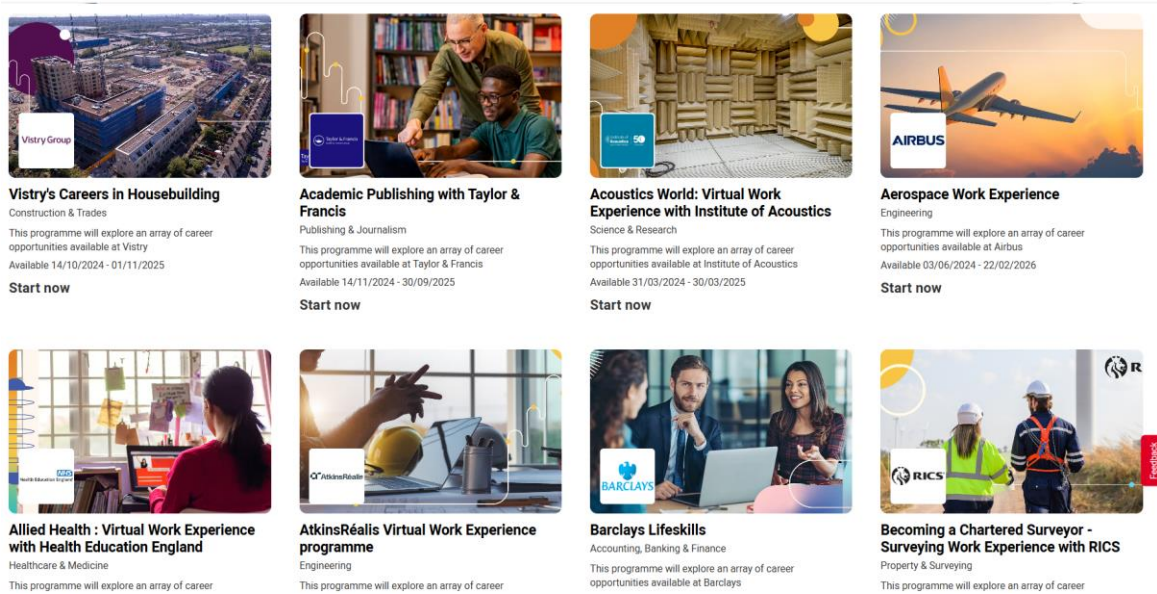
Vistry Group

Vistry's Careers in Housebuilding
Construction & Trades
This programme will explore an array of career opportunities available at Vistry
Available 14/10/2024 - 01/11/2025
Start now

Taylor & Francis

Academic Publishing with Taylor & Francis
Publishing & Journalism
This programme will explore an array of career opportunities available at Taylor & Francis
Available 14/11/2024 - 30/09/2025
Start now

50

Acoustics World: Virtual Work Experience with Institute of Acoustics
Science & Research
This programme will explore an array of career opportunities available at Institute of Acoustics
Available 31/03/2024 - 30/03/2025
Start now

AIRBUS

Aerospace Work Experience
Engineering
This programme will explore an array of career opportunities available at Airbus
Available 03/06/2024 - 22/02/2026
Start now

NHS Health Education England

Allied Health : Virtual Work Experience with Health Education England
Healthcare & Medicine
This programme will explore an array of career

AtkinsRéalis

AtkinsRéalis Virtual Work Experience programme
Engineering
This programme will explore an array of career

BARCLAYS

Barclays Lifeskills
Accounting, Banking & Finance
This programme will explore an array of career opportunities available at Barclays

RICS

Becoming a Chartered Surveyor - Surveying Work Experience with RICS
Property & Surveying
This programme will explore an array of career

Feedback